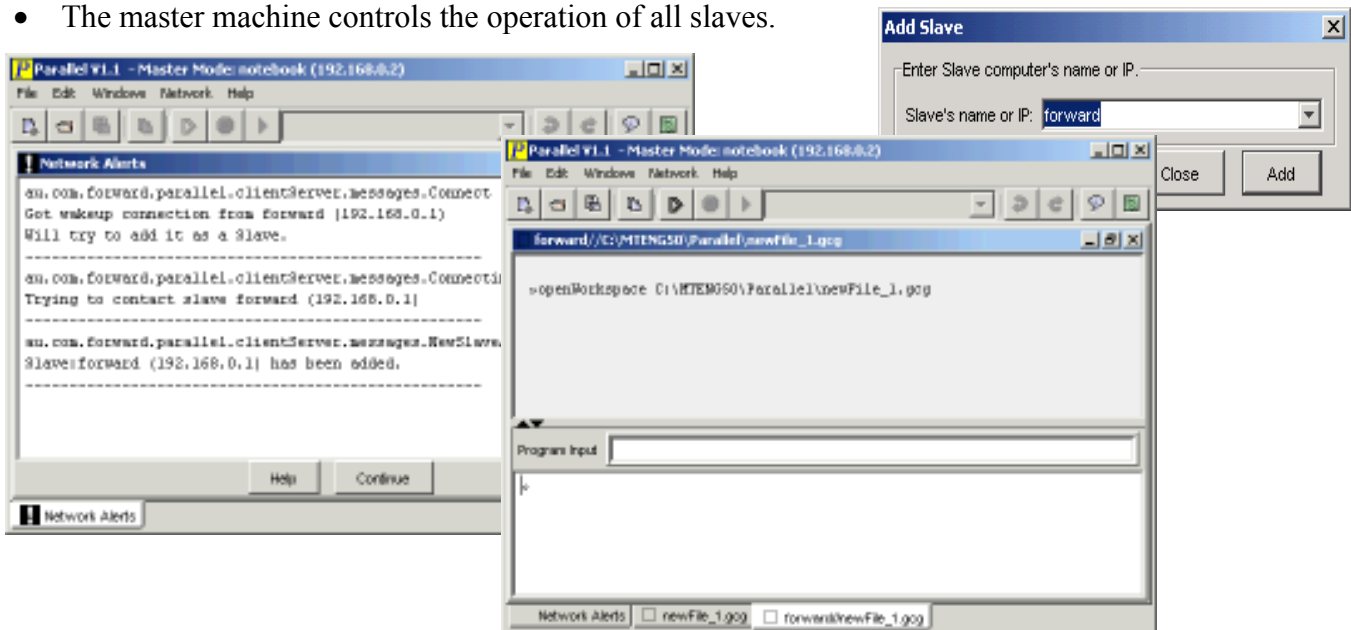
• The master machine controls the operation of all slaves.

Add Slave

Enter Slave computer's name or IP.

Slave's name or IP: forward

Close

Add

Parallel V1.1 - Master Mode: notebook (192.168.0.2)

File Edit Windows Network Help

Network Alerts

au.com.forward.parallel.clientServer.messages.Connect
Got wakeup connection from forward (192.168.0.1)
Will try to add it as a Slave.
------------------------------------------------
au.com.forward.parallel.clientServer.messages.Connecti
Trying to contact slave forward (192.168.0.1)
------------------------------------------------
au.com.forward.parallel.clientServer.messages.NewSlave
Slave:forward (192.168.0.1) has been added.
------------------------------------------------

Help

Continue

Network Alerts

Parallel V1.1 - Master Mode: notebook (192.168.0.2)

File Edit Windows Network Help

forward//C:\MTENG50\Parallel\newFile_1.gcg

>openWorkspace C:\MTENG50\Parallel\newFile_1.gcg

Program Input

>

Network Alerts

newFile_1.gcg

forward/newFile_1.gcg